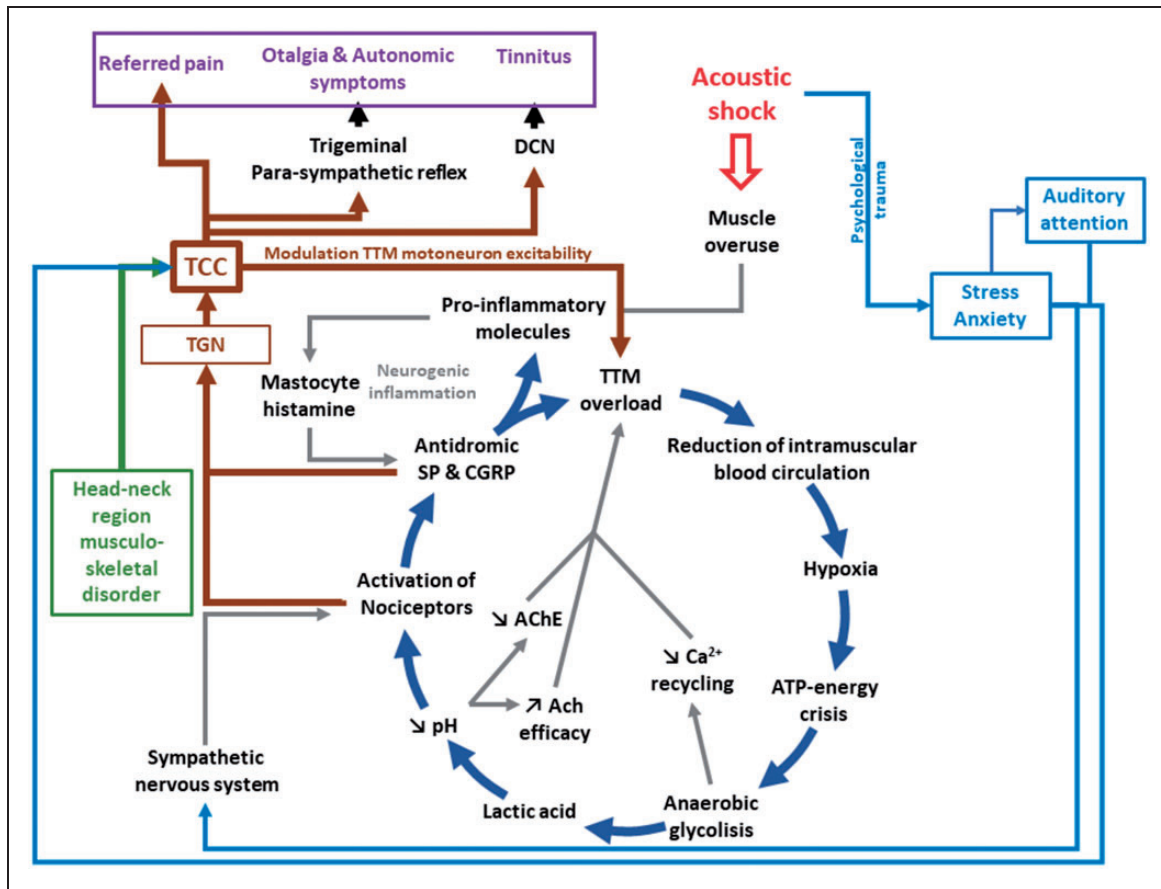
Referred pain
Otalgia & Autonomic symptoms
Tinnitus

Acoustic shock

Trigeminal Para-sympathetic reflex
DCN

Psychological trauma

Muscle overuse

Auditory attention

TCC
Modulation TTM motoneuron excitability

Stress Anxiety

Pro-inflammatory molecules

TGN

Mastocyte histamine
Neurogenic inflammation

TTM overload

Antidromic SP & CGRP

Reduction of intramuscular blood circulation

Head-neck region musculo-skeletal disorder

Hypoxia

Activation of Nociceptors

↘ AChE

↘ $Ca^{2+}$ recycling

ATP-energy crisis

↗ Ach efficacy

↘ pH

Sympathetic nervous system

Lactic acid

Anaerobic glycolisis